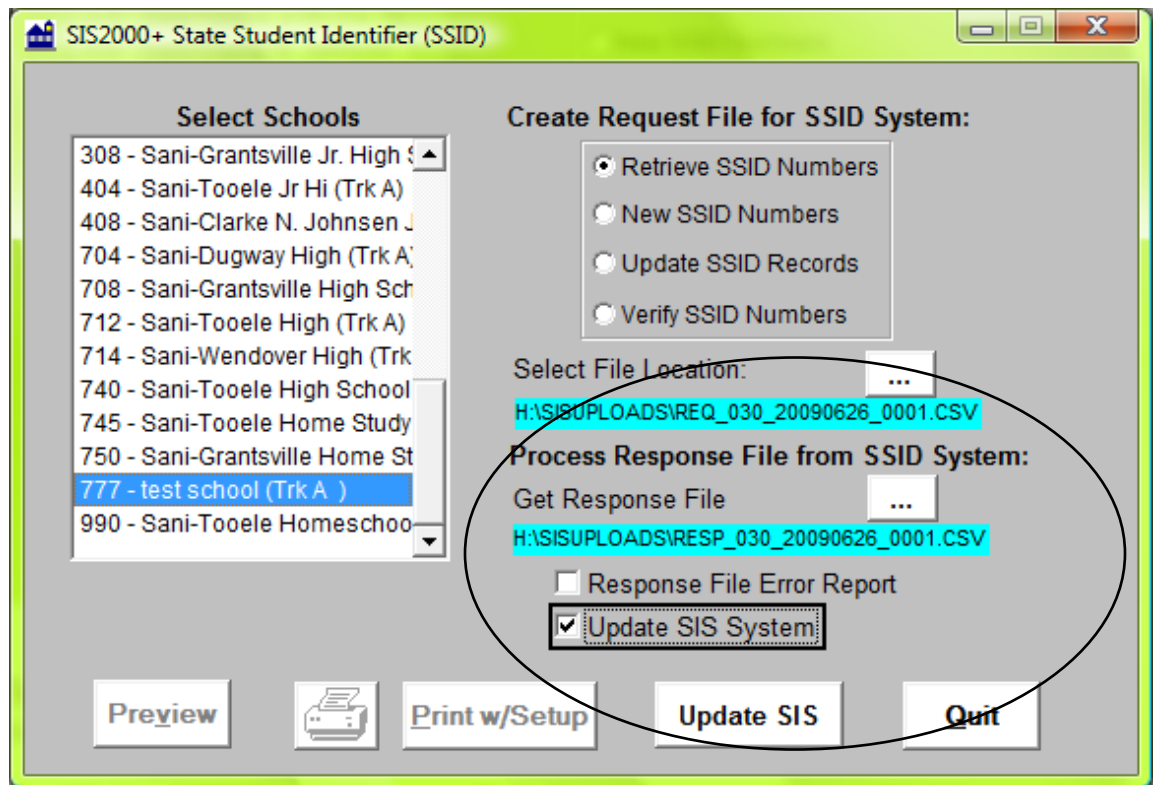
SIS2000+ State Student Identifier (SSID)

Select Schools

308 - Sani-Grantsville Jr. High S
404 - Sani-Tooele Jr Hi (Trk A)
408 - Sani-Clarke N. Johnsen J
704 - Sani-Dugway High (Trk A)
708 - Sani-Grantsville High Sch
712 - Sani-Tooele High (Trk A)
714 - Sani-Wendover High (Trk
740 - Sani-Tooele High School
745 - Sani-Tooele Home Study
750 - Sani-Grantsville Home St
777 - test school (Trk A )
990 - Sani-Tooele Homeschoo

Create Request File for SSID System:

Retrieve SSID Numbers
New SSID Numbers
Update SSID Records
Verify SSID Numbers

Select File Location:
...
H:\SISUPLOADS\REQ_030_20090626_0001.CSV

Process Response File from SSID System:
Get Response File
...
H:\SISUPLOADS\RESP_030_20090626_0001.CSV

Response File Error Report
Update SIS System

Preview
Print w/Setup
Update SIS
Quit